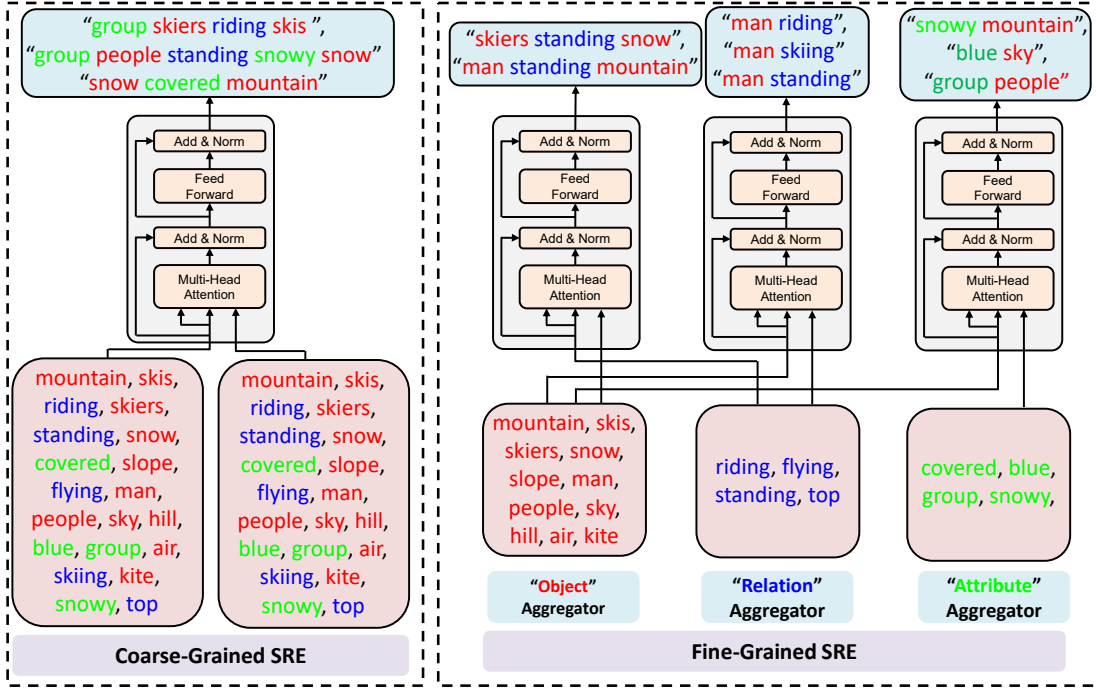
"group skiers riding skis ", "group people standing snowy snow" "snow covered mountain"

Add & Norm
Feed Forward
Add & Norm
Multi-Head Attention

mountain, skis, riding, skiers, standing, snow, covered, slope, flying, man, people, sky, hill, blue, group, air, skiing, kite, snowy, top

mountain, skis, riding, skiers, standing, snow, covered, slope, flying, man, people, sky, hill, blue, group, air, skiing, kite, snowy, top

Coarse-Grained SRE

"skiers standing snow", "man standing mountain"

"man riding", "man skiing" "man standing"

"snowy mountain", "blue sky", "group people"

Add & Norm
Feed Forward
Add & Norm
Multi-Head Attention

Add & Norm
Feed Forward
Add & Norm
Multi-Head Attention

Add & Norm
Feed Forward
Add & Norm
Multi-Head Attention

mountain, skis, skiers, snow, slope, man, people, sky, hill, air, kite

riding, flying, standing, top

covered, blue, group, snowy,

"Object" Aggregator

"Relation" Aggregator

"Attribute" Aggregator

Fine-Grained SRE